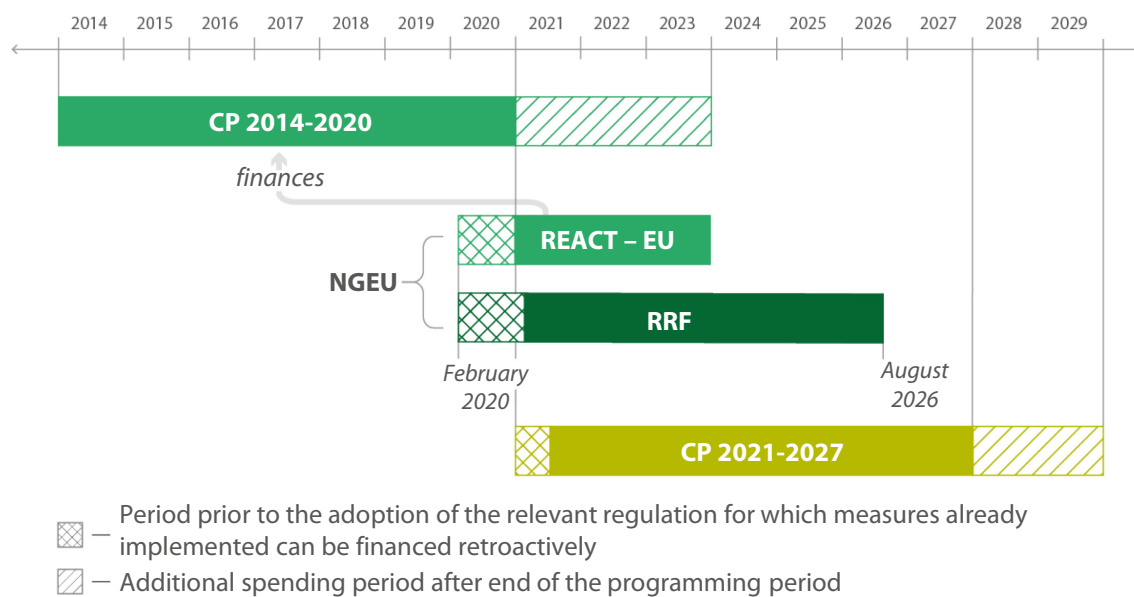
2014 2015 2016 2017 2018 2019 2020 2021 2022 2023 2024 2025 2026 2027 2028 2029

CP 2014-2020

finances

REACT – EU

NGEU

RRF

February 2020

August 2026

CP 2021-2027

— Period prior to the adoption of the relevant regulation for which measures already implemented can be financed retroactively

— Additional spending period after end of the programming period